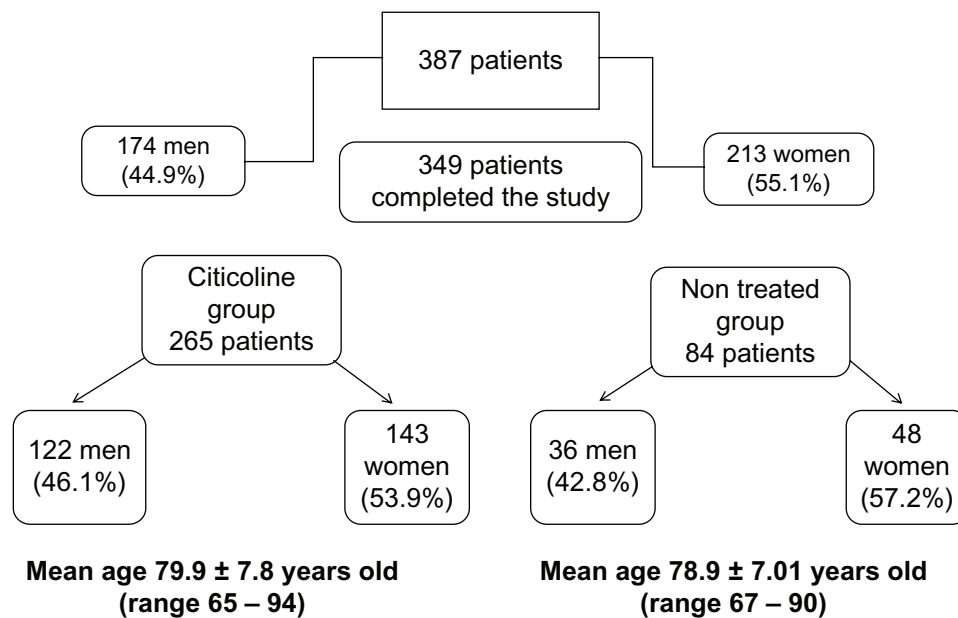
387 patients

174 men
(44.9%)

349 patients
completed the study

213 women
(55.1%)

Citicoline
group
265 patients

Non treated
group
84 patients

122 men
(46.1%)

143
women
(53.9%)

36 men
(42.8%)

48
women
(57.2%)

**Mean age 79.9 ± 7.8 years old
(range 65 – 94)**

**Mean age 78.9 ± 7.01 years old
(range 67 – 90)**